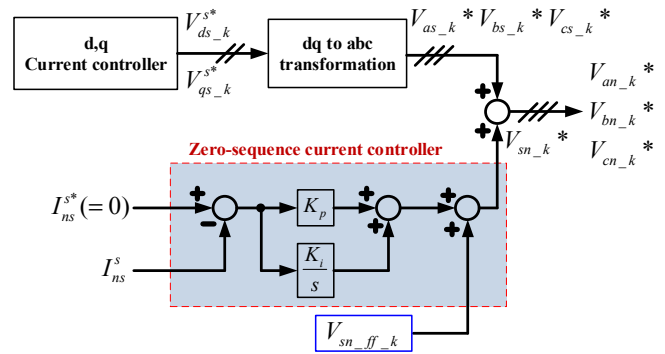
d,q
Current controller

$V_{ds\_k}^{s*}$

$V_{qs\_k}^{s*}$

dq to abc
transformation

$V_{as\_k}{}^{*}\,V_{bs\_k}{}^{*}\,V_{cs\_k}{}^{*}$

+

+

+

$V_{an\_k}{}^{*}$

$V_{bn\_k}{}^{*}$

$V_{cn\_k}{}^{*}$

$V_{sn\_k}{}^{*}$

Zero-sequence current controller

$I_{ns}^{s*}(=0)$

+

−

$I_{ns}^{s}$

$K_p$

$\frac{K_i}{s}$

+

+

+

+

$V_{sn\_ff\_k}$